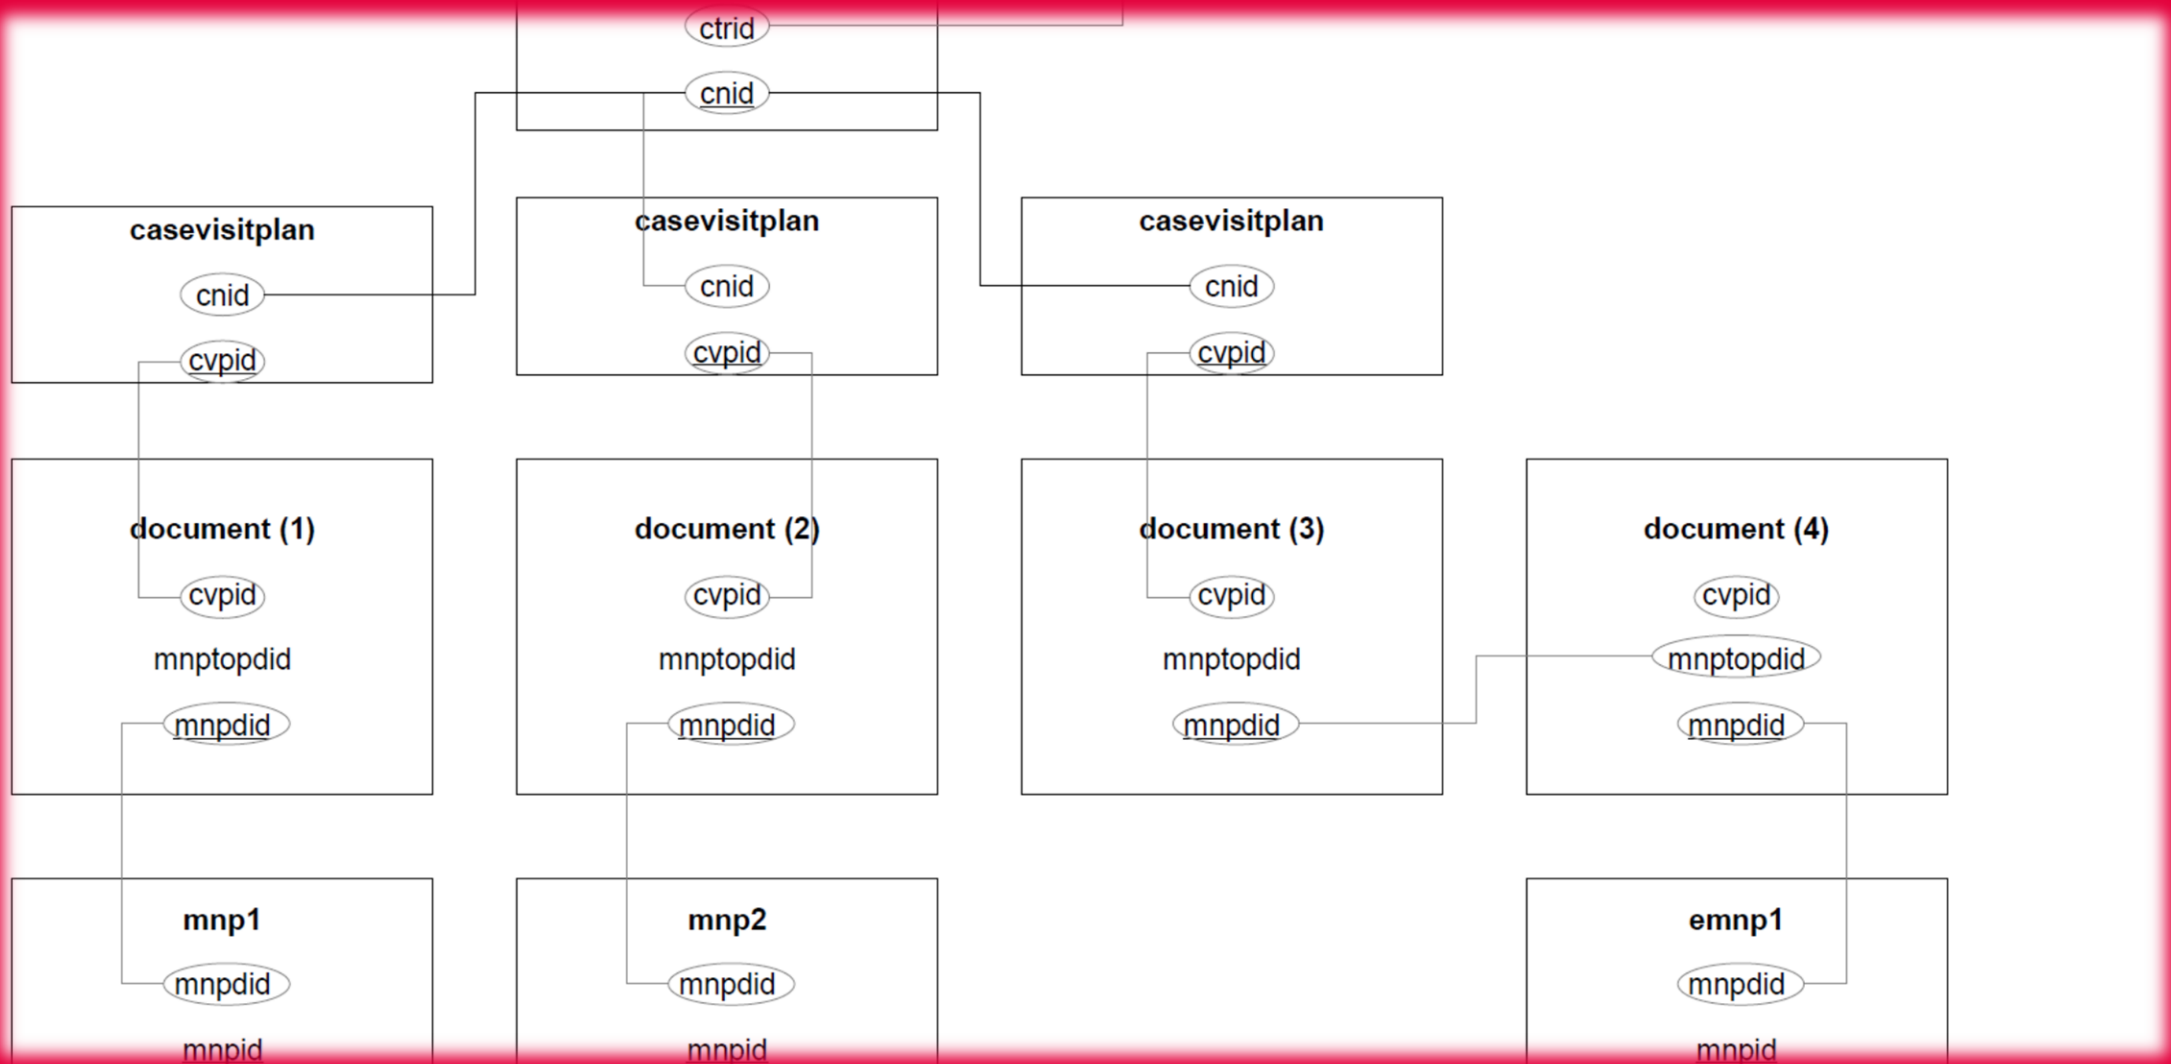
ctrid

cnid

casevisitplan

cnid

cvpid

casevisitplan

cnid

cvpid

casevisitplan

cnid

cvpid

document (1)

cvpid

mnptopdid

mnpdid

document (2)

cvpid

mnptopdid

mnpdid

document (3)

cvpid

mnptopdid

mnpdid

document (4)

cvpid

mnptopdid

mnpdid

mnp1

mnpdid

mnpid

mnp2

mnpdid

mnpid

emnp1

mnpdid

mnpid